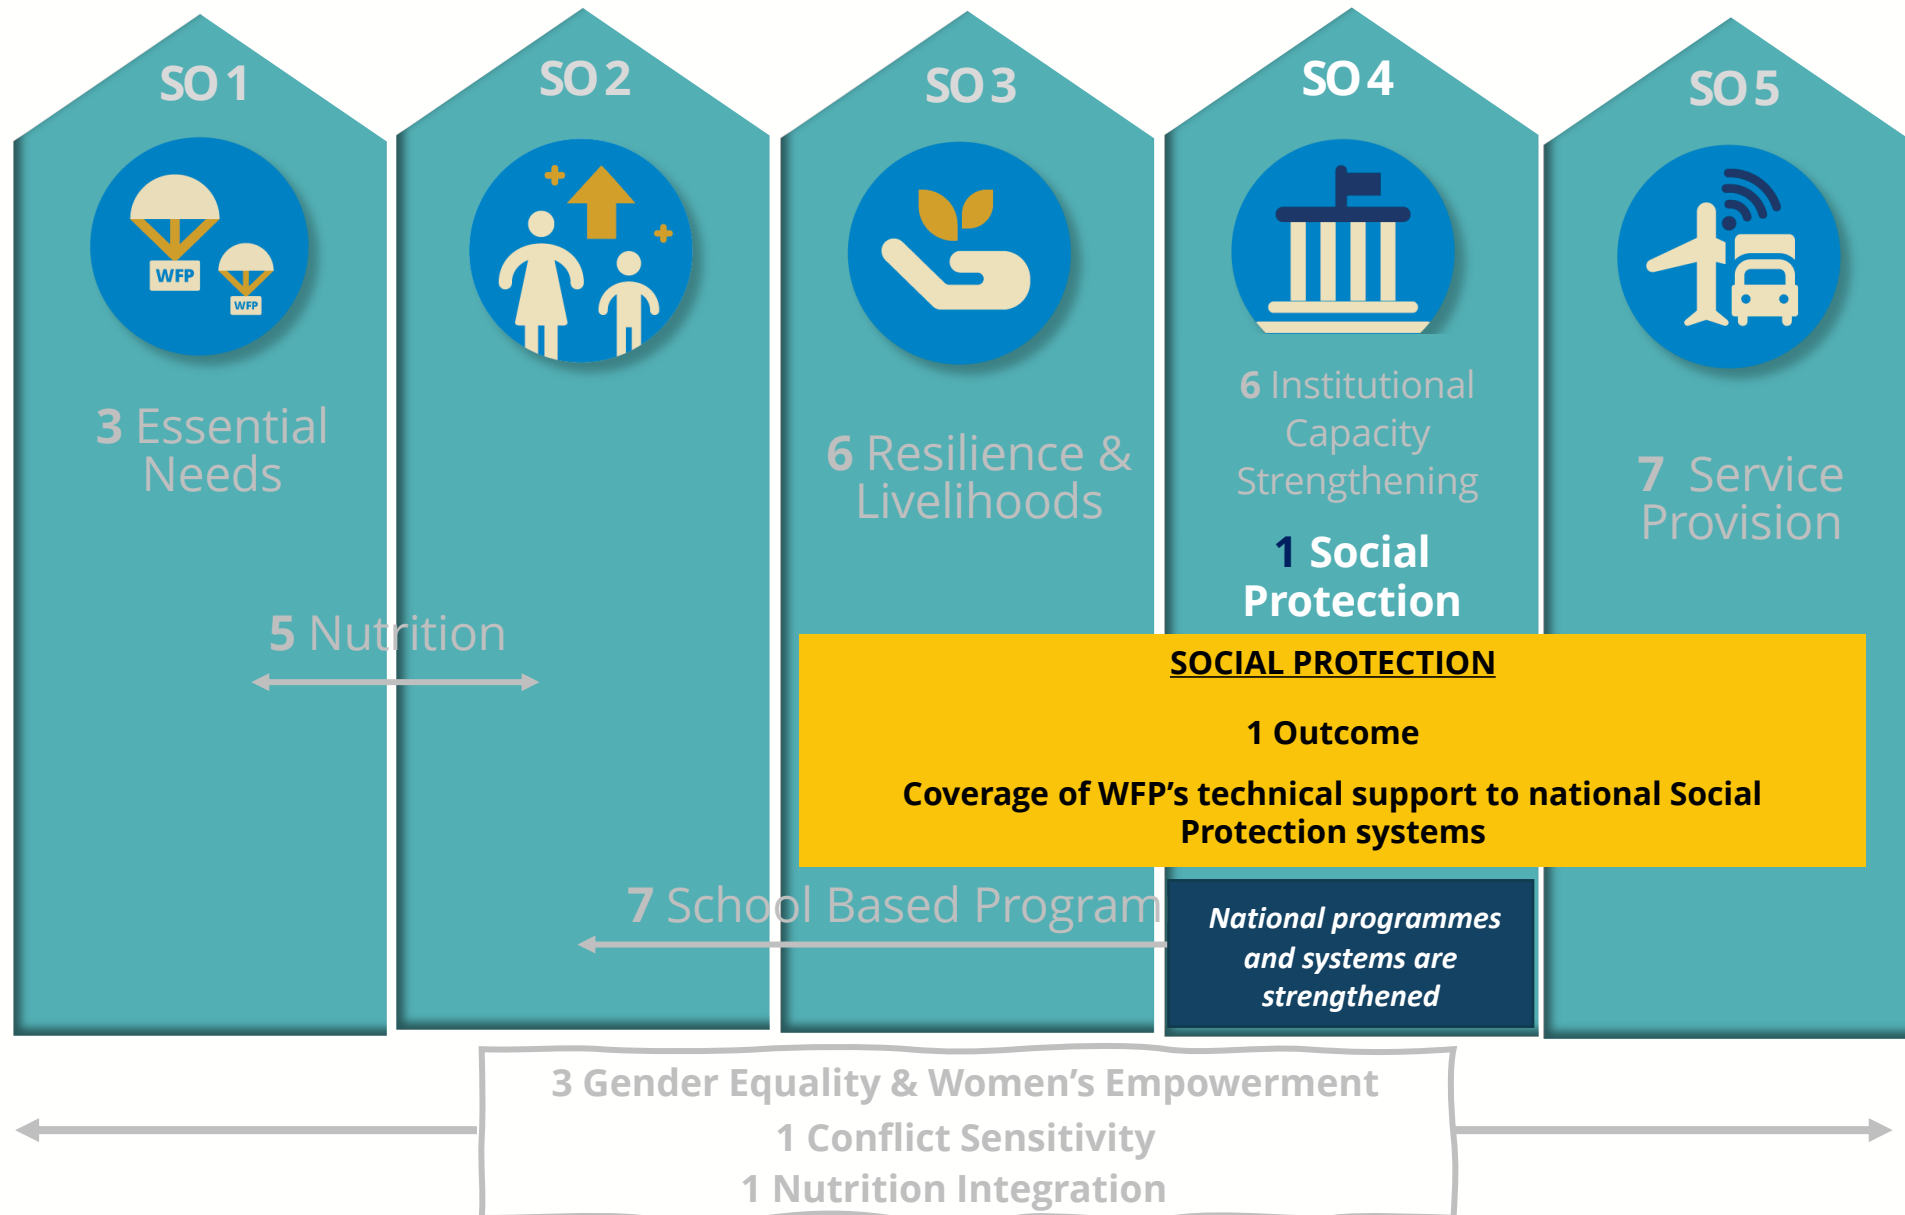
SO 1

WFP

WFP

3 Essential Needs

SO 2

SO 3

6 Resilience & Livelihoods

SO 4

6 Institutional Capacity Strengthening

1 Social Protection

SO 5

7 Service Provision

5 Nutrition

SOCIAL PROTECTION

1 Outcome

Coverage of WFP's technical support to national Social Protection systems

7 School Based Program

National programmes and systems are strengthened

3 Gender Equality & Women's Empowerment
1 Conflict Sensitivity
1 Nutrition Integration